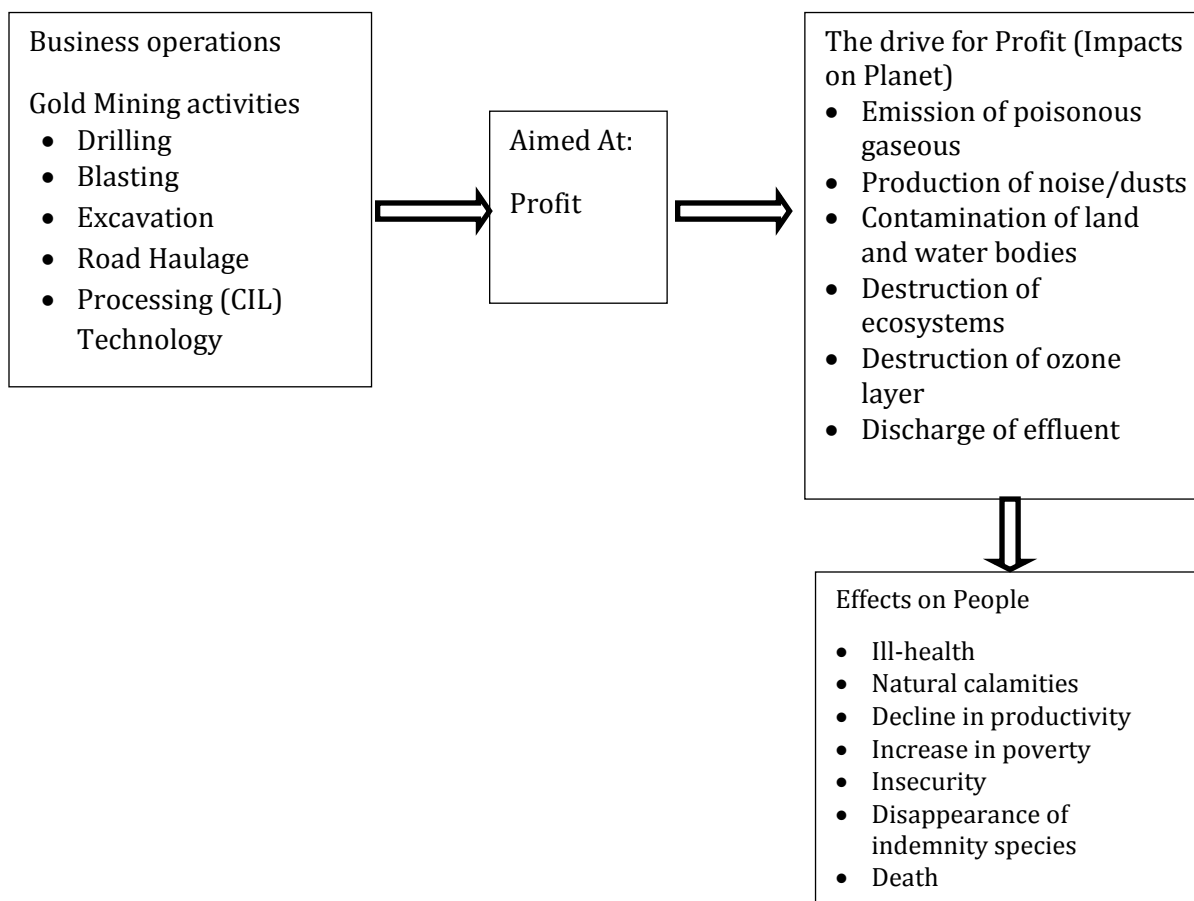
Business operations

Gold Mining activities

- Drilling
- Blasting
- Excavation
- Road Haulage
- Processing (CIL) Technology

Aimed At:

Profit

The drive for Profit (Impacts on Planet)

- Emission of poisonous gaseous
- Production of noise/dusts
- Contamination of land and water bodies
- Destruction of ecosystems
- Destruction of ozone layer
- Discharge of effluent

Effects on People

- Ill-health
- Natural calamities
- Decline in productivity
- Increase in poverty
- Insecurity
- Disappearance of indemnity species
- Death